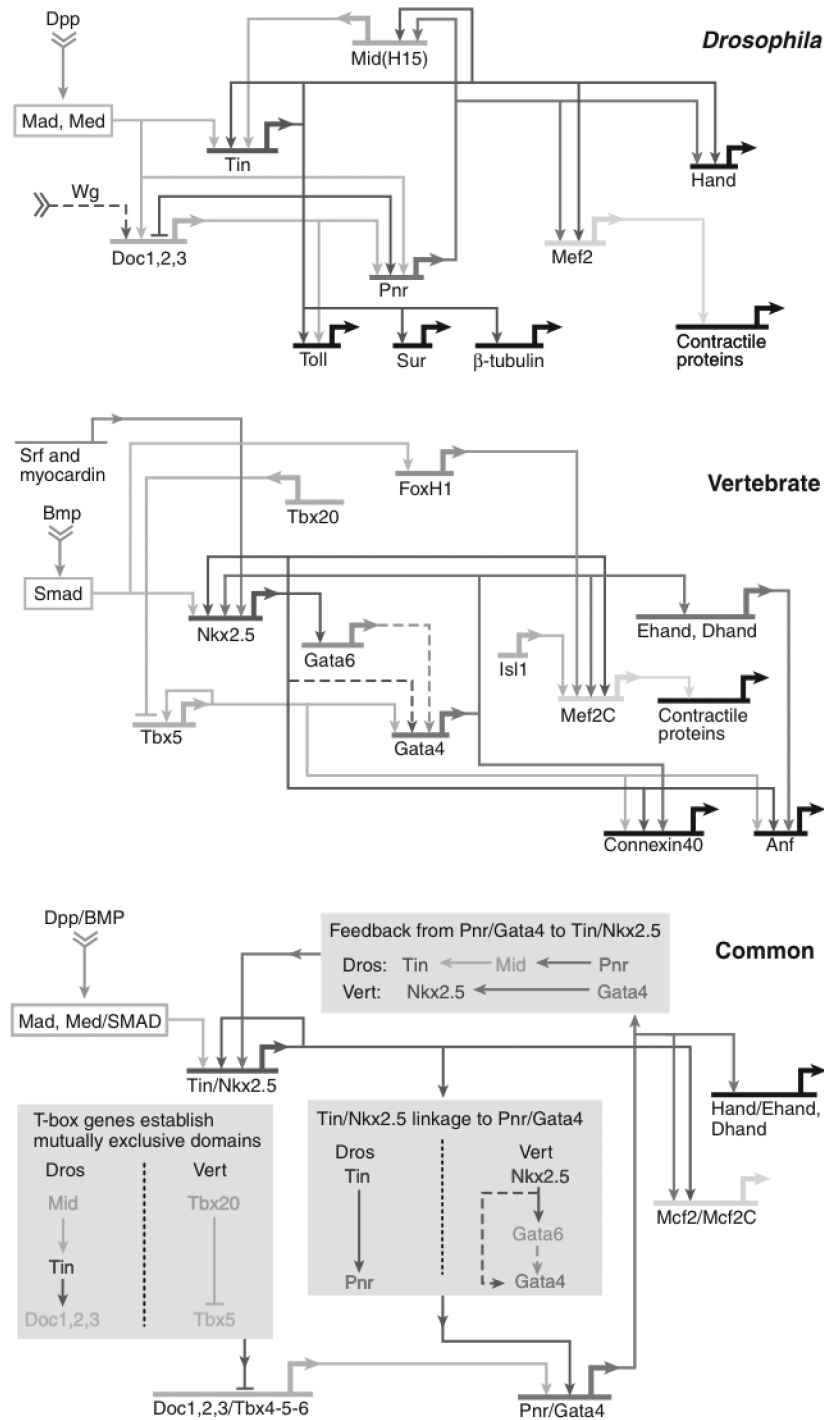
Drosophila

Dpp

Mad, Med

Mid(H15)

Tin

Wg

Doc1,2,3

Pnr

Hand

Mef2

Toll

Sur

β-tubulin

Contractile proteins

Vertebrate

Srf and myocardin

FoxH1

Tbx20

Bmp

Smad

Nkx2.5

Gata6

Ehand, Dhand

Isl1

Mef2C

Contractile proteins

Tbx5

Gata4

Connexin40

Anf

Common

Dpp/BMP

Feedback from Pnr/Gata4 to Tin/Nkx2.5

Dros: Tin Mid Pnr

Vert: Nkx2.5 Gata4

Mad, Med/SMAD

Tin/Nkx2.5

Hand/Ehand, Dhand

T-box genes establish mutually exclusive domains

Dros

Mid

Tin

Doc1,2,3

Vert

Tbx20

Tbx5

Tin/Nkx2.5 linkage to Pnr/Gata4

Dros

Tin

Pnr

Vert

Nkx2.5

Gata6

Gata4

Mcf2/Mcf2C

Doc1,2,3/Tbx4-5-6

Pnr/Gata4